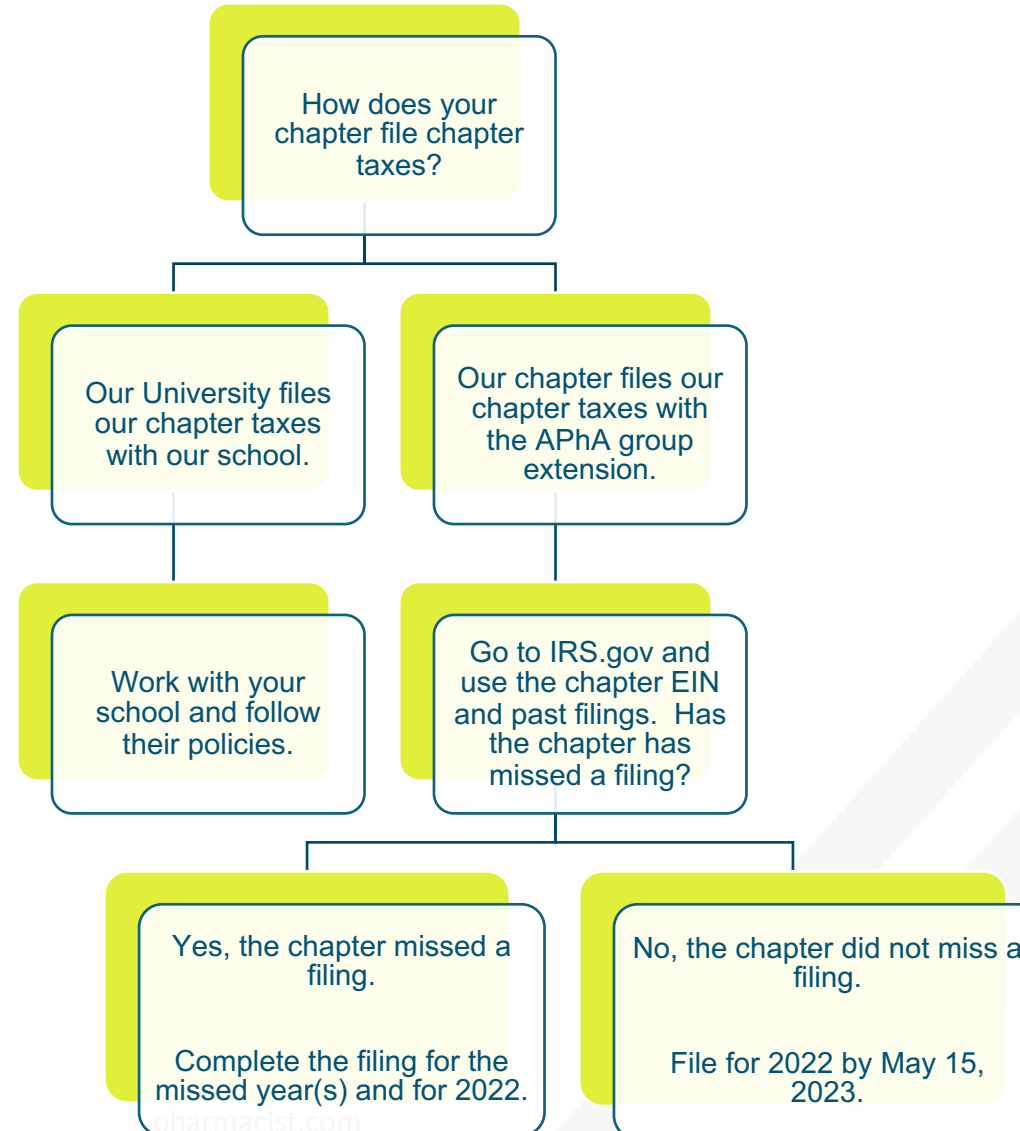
How does your chapter file chapter taxes?

Our University files our chapter taxes with our school.

Our chapter files our chapter taxes with the APhA group extension.

Work with your school and follow their policies.

Go to IRS.gov and use the chapter EIN and past filings. Has the chapter has missed a filing?

Yes, the chapter missed a filing.

Complete the filing for the missed year(s) and for 2022.

No, the chapter did not miss a filing.

File for 2022 by May 15, 2023.

pharmacist.com